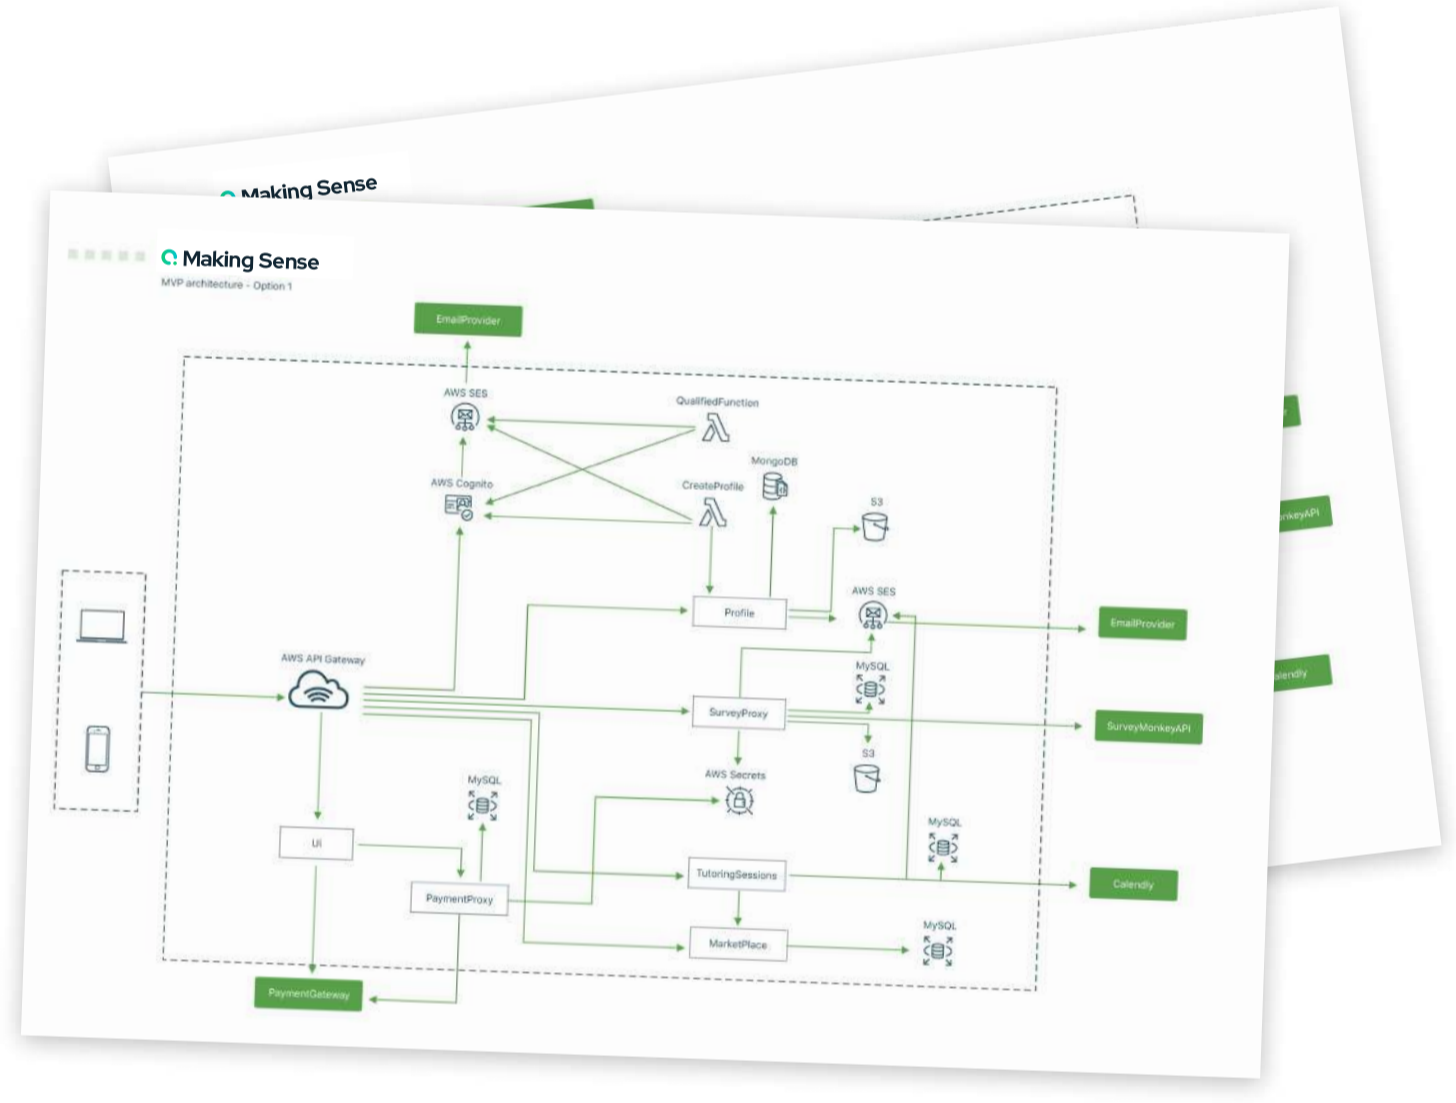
Making Sense

Making Sense
MVP architecture - Option 1

EmailProvider
AWS SES
QualifiedFunction
MongoDB
AWS Cognito
CreateProfile
S3
Profile
AWS SES
EmailProvider
AWS API Gateway
MySQL
SurveyProxy
SurveyMonkeyAPI
S3
AWS Secrets
MySQL
MySQL
UI
TutoringSessions
Calendly
PaymentProxy
MySQL
MarketPlace
PaymentGateway

nkeyAPI
alendly